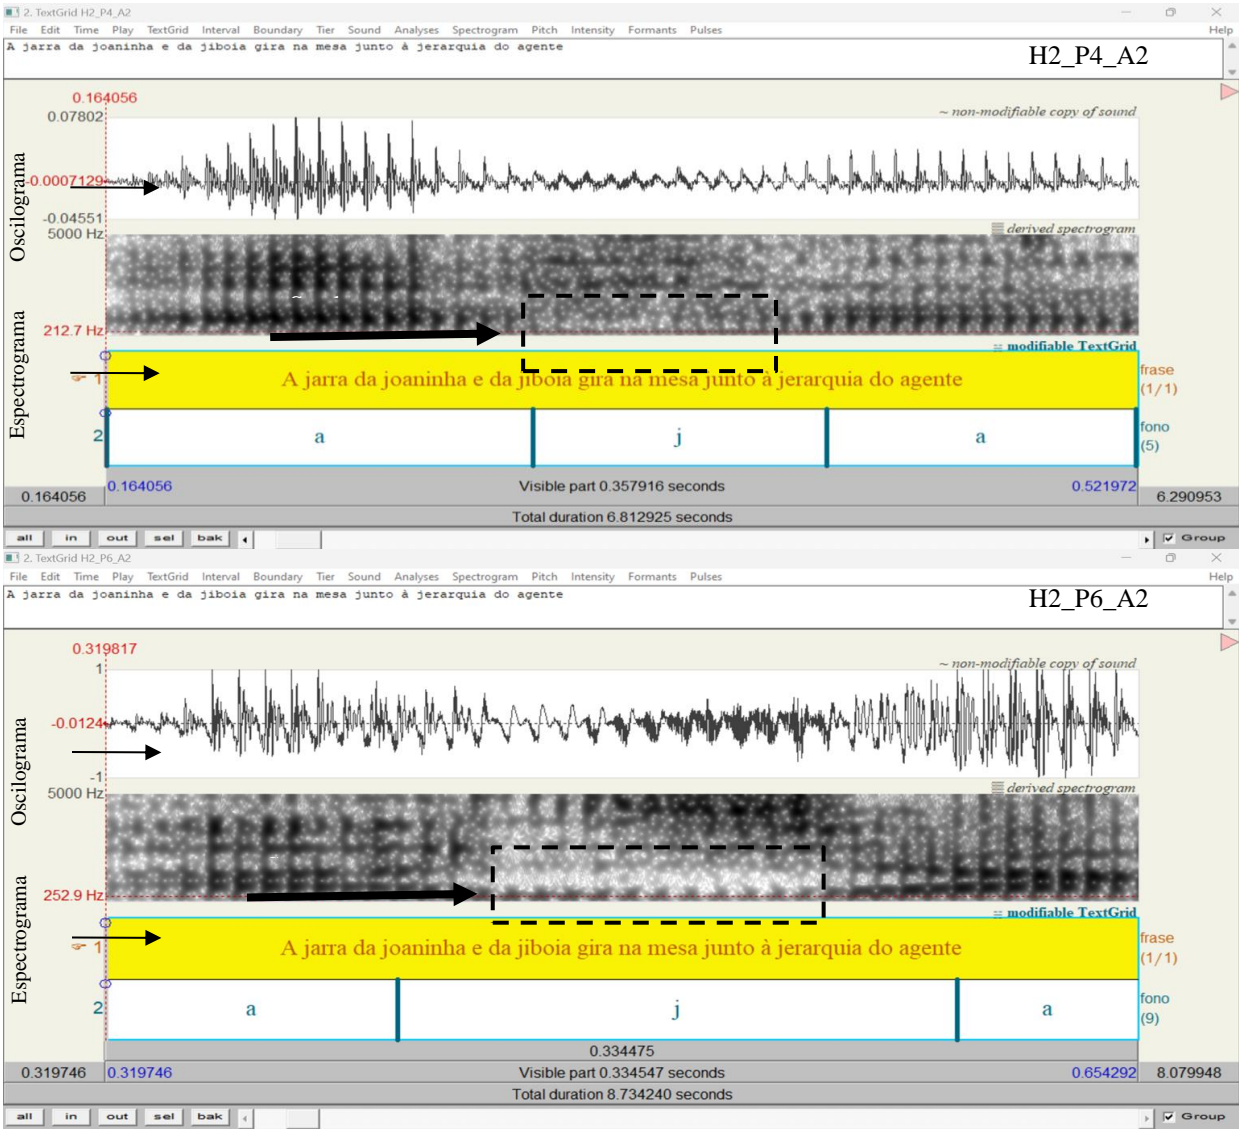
2. TextGrid H2_P4_A2

File Edit Time Play TextGrid Interval Boundary Tier Sound Analyses Spectrogram Pitch Intensity Formants Pulses Help

A jarra da joaninha e da jiboia gira na mesa junto à jerarquia do agente

H2_P4_A2

0.164056

0.07802

~ non-modifiable copy of sound

Oscilograma

-0.0007129

-0.04551

5000 Hz

derived spectrogram

212.7 Hz

modifiable TextGrid

Espectrograma

1

A jarra da joaninha e da jiboia gira na mesa junto à jerarquia do agente

frase (1/1)

2

a

j

a

fono (5)

0.164056

0.164056

Visible part 0.357916 seconds

0.521972

6.290953

Total duration 6.812925 seconds

all in out sel bak

Group

2. TextGrid H2_P6_A2

File Edit Time Play TextGrid Interval Boundary Tier Sound Analyses Spectrogram Pitch Intensity Formants Pulses Help

A jarra da joaninha e da jiboia gira na mesa junto à jerarquia do agente

H2_P6_A2

0.319817

1

~ non-modifiable copy of sound

-0.0124

Oscilograma

-1

5000 Hz

derived spectrogram

252.9 Hz

modifiable TextGrid

Espectrograma

1

A jarra da joaninha e da jiboia gira na mesa junto à jerarquia do agente

frase (1/1)

2

a

j

a

fono (9)

0.334475

0.319746

0.319746

Visible part 0.334547 seconds

0.654292

8.079948

Total duration 8.734240 seconds

all in out sel bak

Group